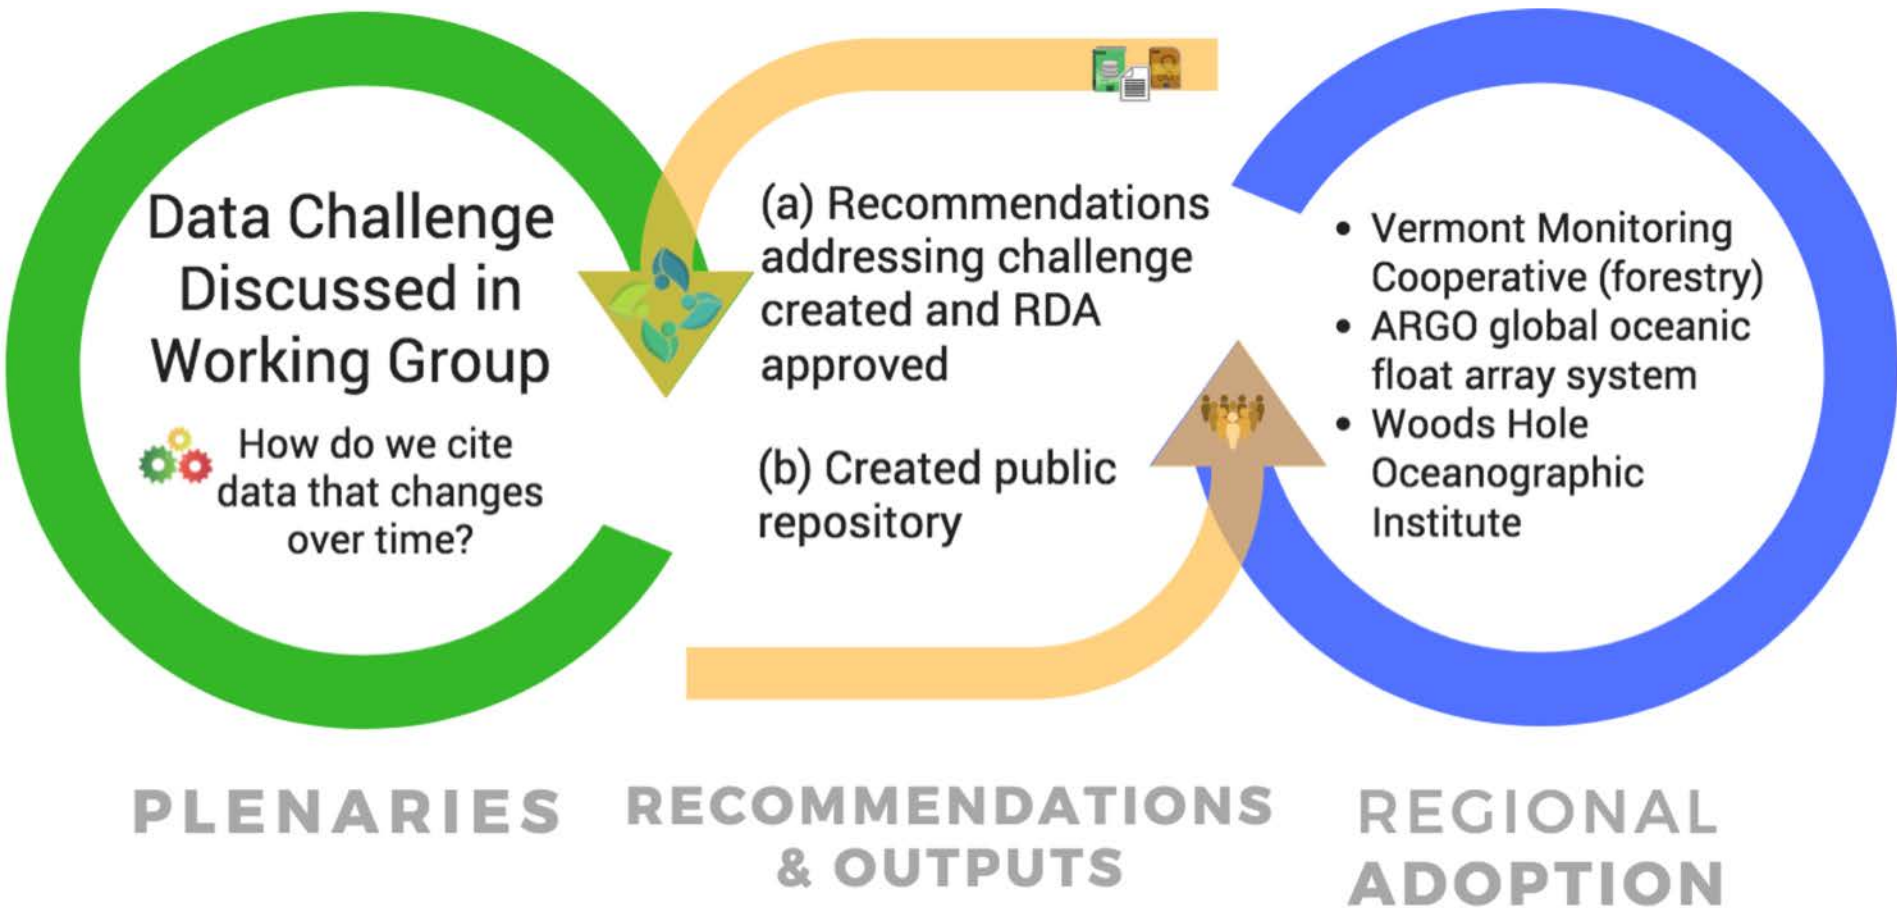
Data Challenge Discussed in Working Group

How do we cite data that changes over time?

(a) Recommendations addressing challenge created and RDA approved

(b) Created public repository

• Vermont Monitoring Cooperative (forestry)
• ARGO global oceanic float array system
• Woods Hole Oceanographic Institute

PLENARIES

RECOMMENDATIONS & OUTPUTS

REGIONAL ADOPTION